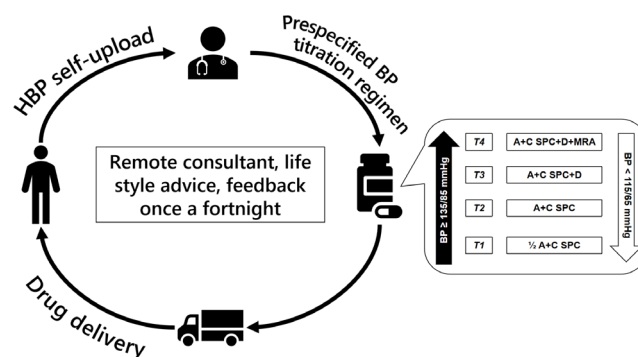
HBP self-upload

Prespecified BP titration regimen

Remote consultant, life style advice, feedback once a fortnight

BP ≥ 135/85 mmHg

T4 A+C SPC+D+MRA

T3 A+C SPC+D

T2 A+C SPC

T1 ½ A+C SPC

BP < 115/65 mmHg

Drug delivery